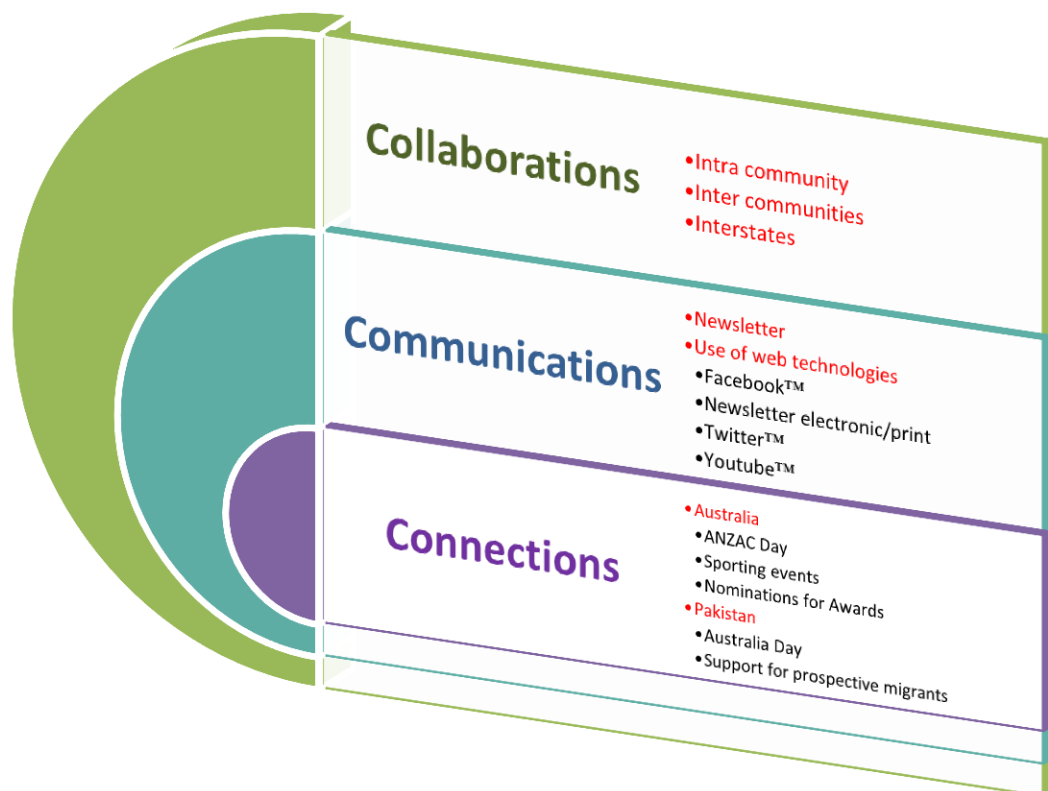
Collaborations

•Intra community
•Inter communities
•Interstates

Communications

•Newsletter
•Use of web technologies
•Facebook™
•Newsletter electronic/print
•Twitter™
•Youtube™

Connections

•Australia
•ANZAC Day
•Sporting events
•Nominations for Awards
•Pakistan
•Australia Day
•Support for prospective migrants